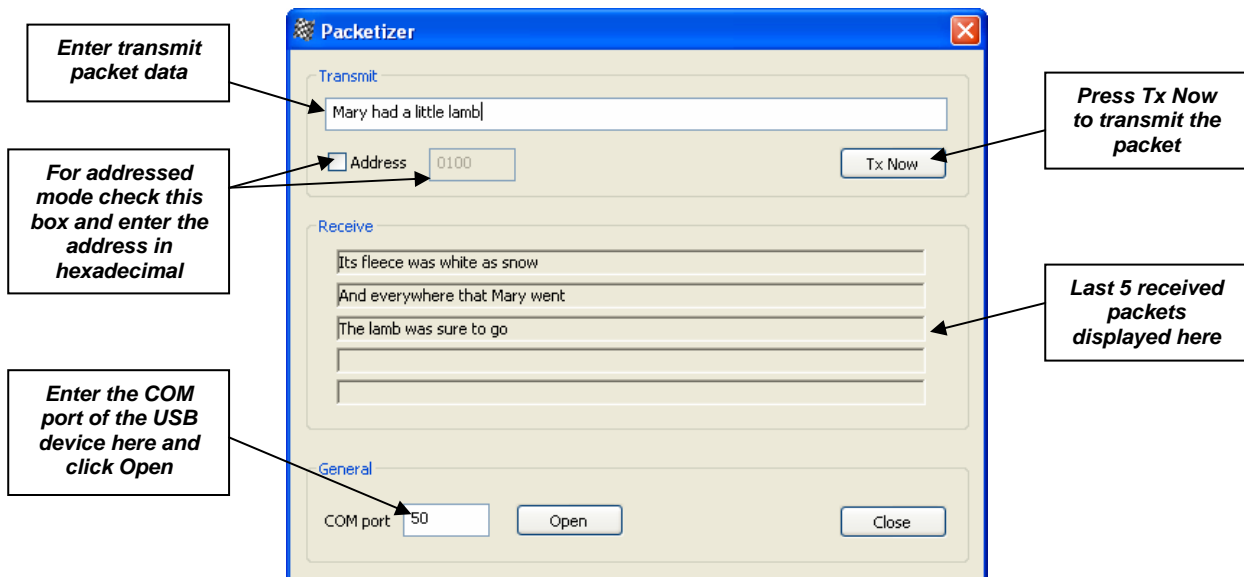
Enter transmit packet data

For addressed mode check this box and enter the address in hexadecimal

Enter the COM port of the USB device here and click Open

Packetizer

Transmit

Mary had a little lamb

Address 0100

Tx Now

Receive

Its fleece was white as snow

And everywhere that Mary went

The lamb was sure to go

General

COM port 50

Open

Close

Press Tx Now to transmit the packet

Last 5 received packets displayed here